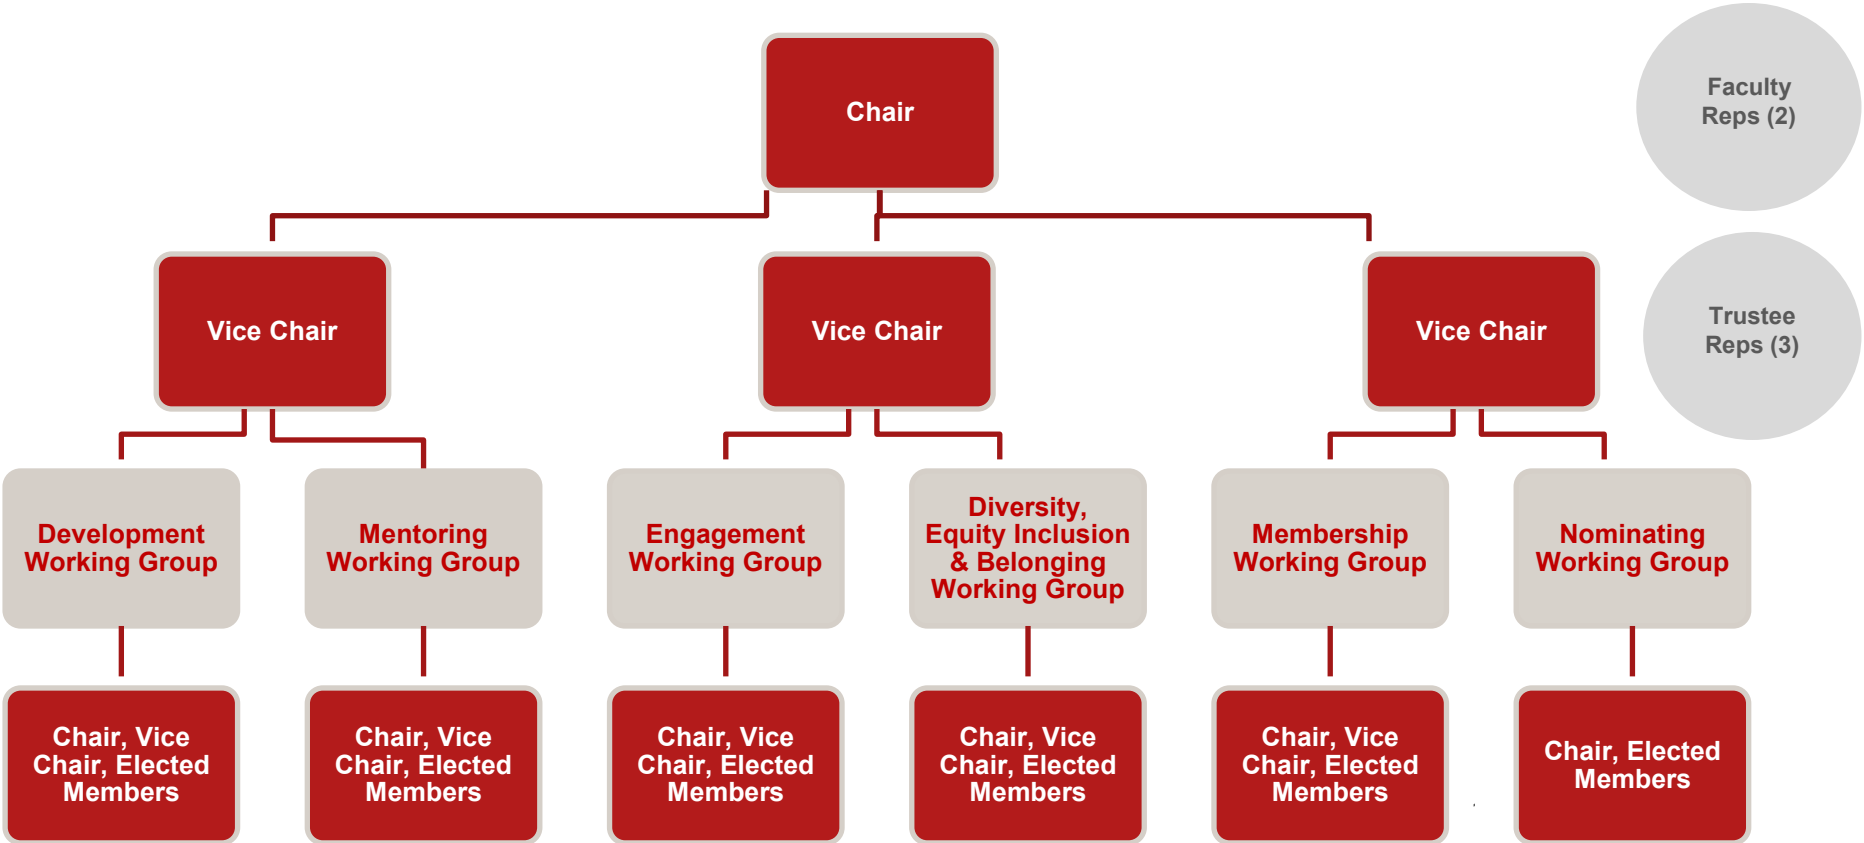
Chair

Faculty Reps (2)

Vice Chair

Vice Chair

Vice Chair

Trustee Reps (3)

Development Working Group

Mentoring Working Group

Engagement Working Group

Diversity, Equity Inclusion & Belonging Working Group

Membership Working Group

Nominating Working Group

Chair, Vice Chair, Elected Members

Chair, Vice Chair, Elected Members

Chair, Vice Chair, Elected Members

Chair, Vice Chair, Elected Members

Chair, Vice Chair, Elected Members

Chair, Elected Members